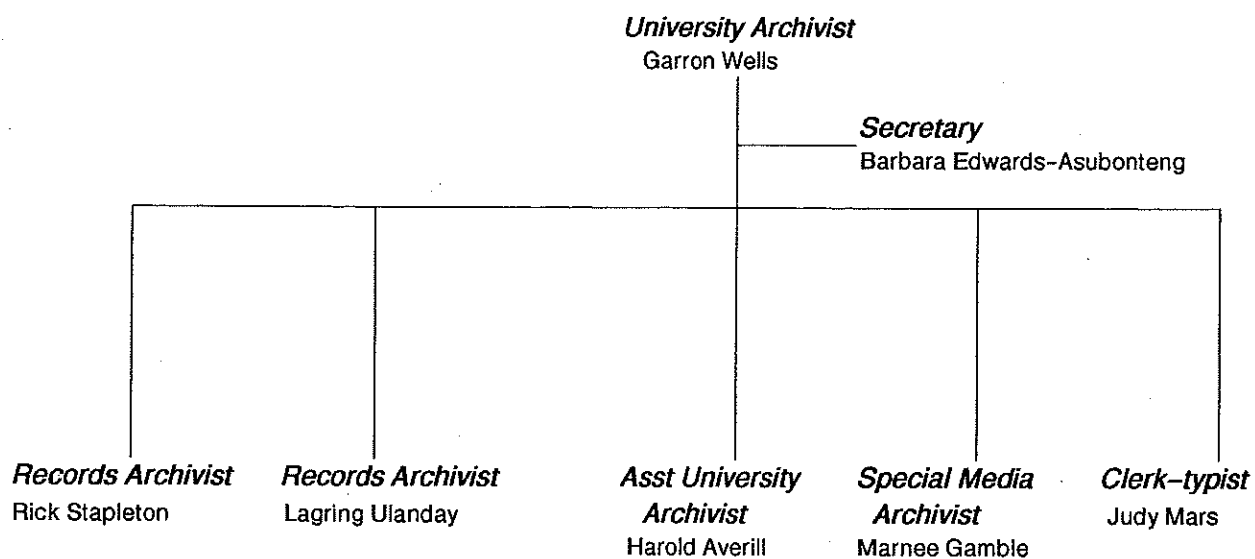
University Archivist
Garron Wells

Secretary
Barbara Edwards-Asubonteng

Records Archivist
Rick Stapleton

Records Archivist
Lagring Ulanday

Asst University Archivist
Harold Averill

Special Media Archivist
Marnee Gamble

Clerk-typist
Judy Mars